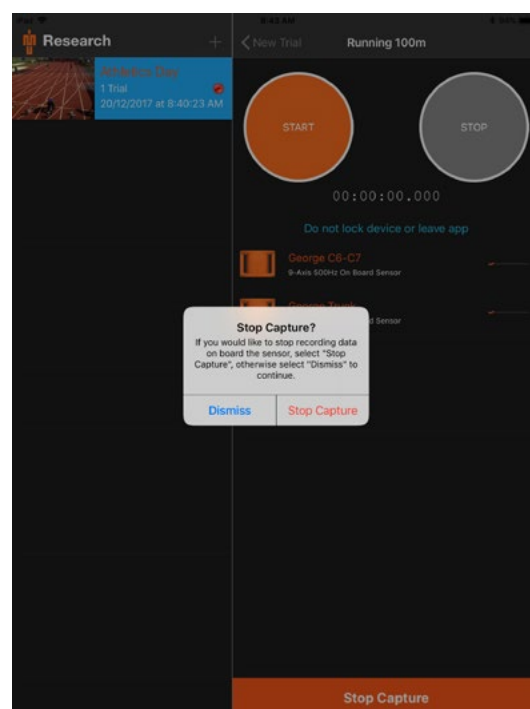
iPad
8:43 AM
94%

Research
+

Athletics Day
1 Trial
20/12/2017 at 8:40:23 AM

New Trial
Running 100m

START
STOP

00:00:00.000

Do not lock device or leave app

George C6-C7
9-Axis 500Hz On Board Sensor

George Trunk
d Sensor

Stop Capture?
If you would like to stop recording data on board the sensor, select "Stop Capture", otherwise select "Dismiss" to continue.

Dismiss
Stop Capture

Stop Capture